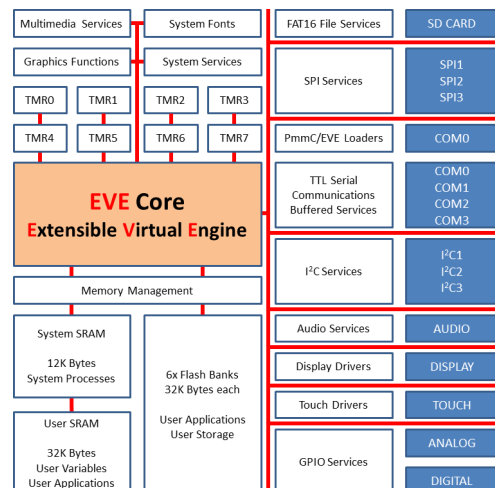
Multimedia Services

System Fonts

Graphics Functions

System Services

TMR0

TMR1

TMR2

TMR3

TMR4

TMR5

TMR6

TMR7

EVE Core
Extensible Virtual Engine

Memory Management

System SRAM

12K Bytes
System Processes

6x Flash Banks
32K Bytes each

User Applications
User Storage

User SRAM

32K Bytes
User Variables
User Applications

FAT16 File Services

SD CARD

SPI Services

SPI1
SPI2
SPI3

PmmC/EVE Loaders

COM0

TTL Serial Communications Buffered Services

COM0
COM1
COM2
COM3

I$^2$C Services

I$^2$C1
I$^2$C2
I$^2$C3

Audio Services

AUDIO

Display Drivers

DISPLAY

Touch Drivers

TOUCH

GPIO Services

ANALOG

DIGITAL